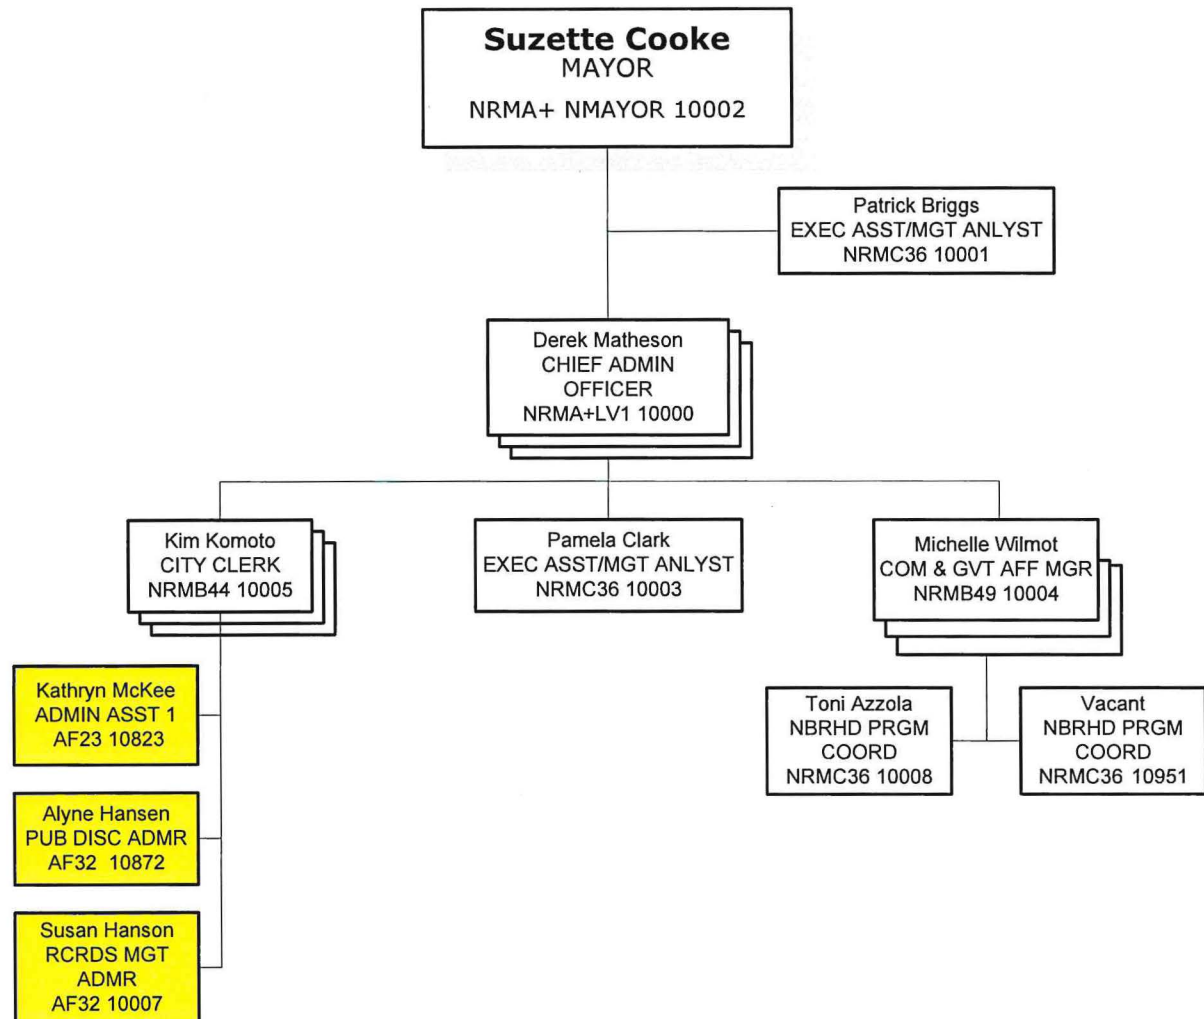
**Suzette Cooke**
MAYOR
NRMA+ NMAYOR 10002

Patrick Briggs
EXEC ASST/MGT ANLYST
NRMC36 10001

Derek Matheson
CHIEF ADMIN OFFICER
NRMA+LV1 10000

Kim Komoto
CITY CLERK
NRMB44 10005

Pamela Clark
EXEC ASST/MGT ANLYST
NRMC36 10003

Michelle Wilmot
COM & GVT AFF MGR
NRMB49 10004

Kathryn McKee
ADMIN ASST 1
AF23 10823

Alyne Hansen
PUB DISC ADMR
AF32 10872

Susan Hanson
RCRDS MGT ADMR
AF32 10007

Toni Azzola
NBRHD PRGM COORD
NRMC36 10008

Vacant
NBRHD PRGM COORD
NRMC36 10951